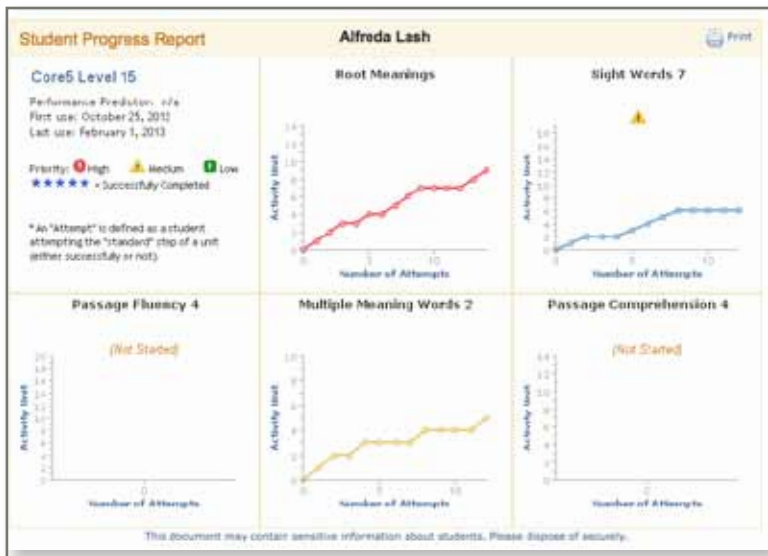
Student Progress Report

Alfreda Lash

Print

Core5 Level 15

Performance Prediction: n/a
First use: October 25, 2012
Last use: February 1, 2013

Priority: ! High ! Medium ! Low
★★★★★ = Successfully Completed

* An "Attempt" is defined as a student attempting the "standard" step of a unit (either successfully or not).

Root Meanings

Activity Unit

14
12
10
8
6
4
2
0

0 5 10

Number of Attempts

Sight Words 7

Activity Unit

14
12
10
8
6
4
2
0

0 5 10

Number of Attempts

Passage Fluency 4

(Not Started)

Activity Unit

Number of Attempts

Multiple Meaning Words 2

Activity Unit

10
8
6
4
2
0

0 5 10

Number of Attempts

Passage Comprehension 4

(Not Started)

Activity Unit

14
12
10
8
6
4
2
0

Number of Attempts

This document may contain sensitive information about students. Please dispose of securely.